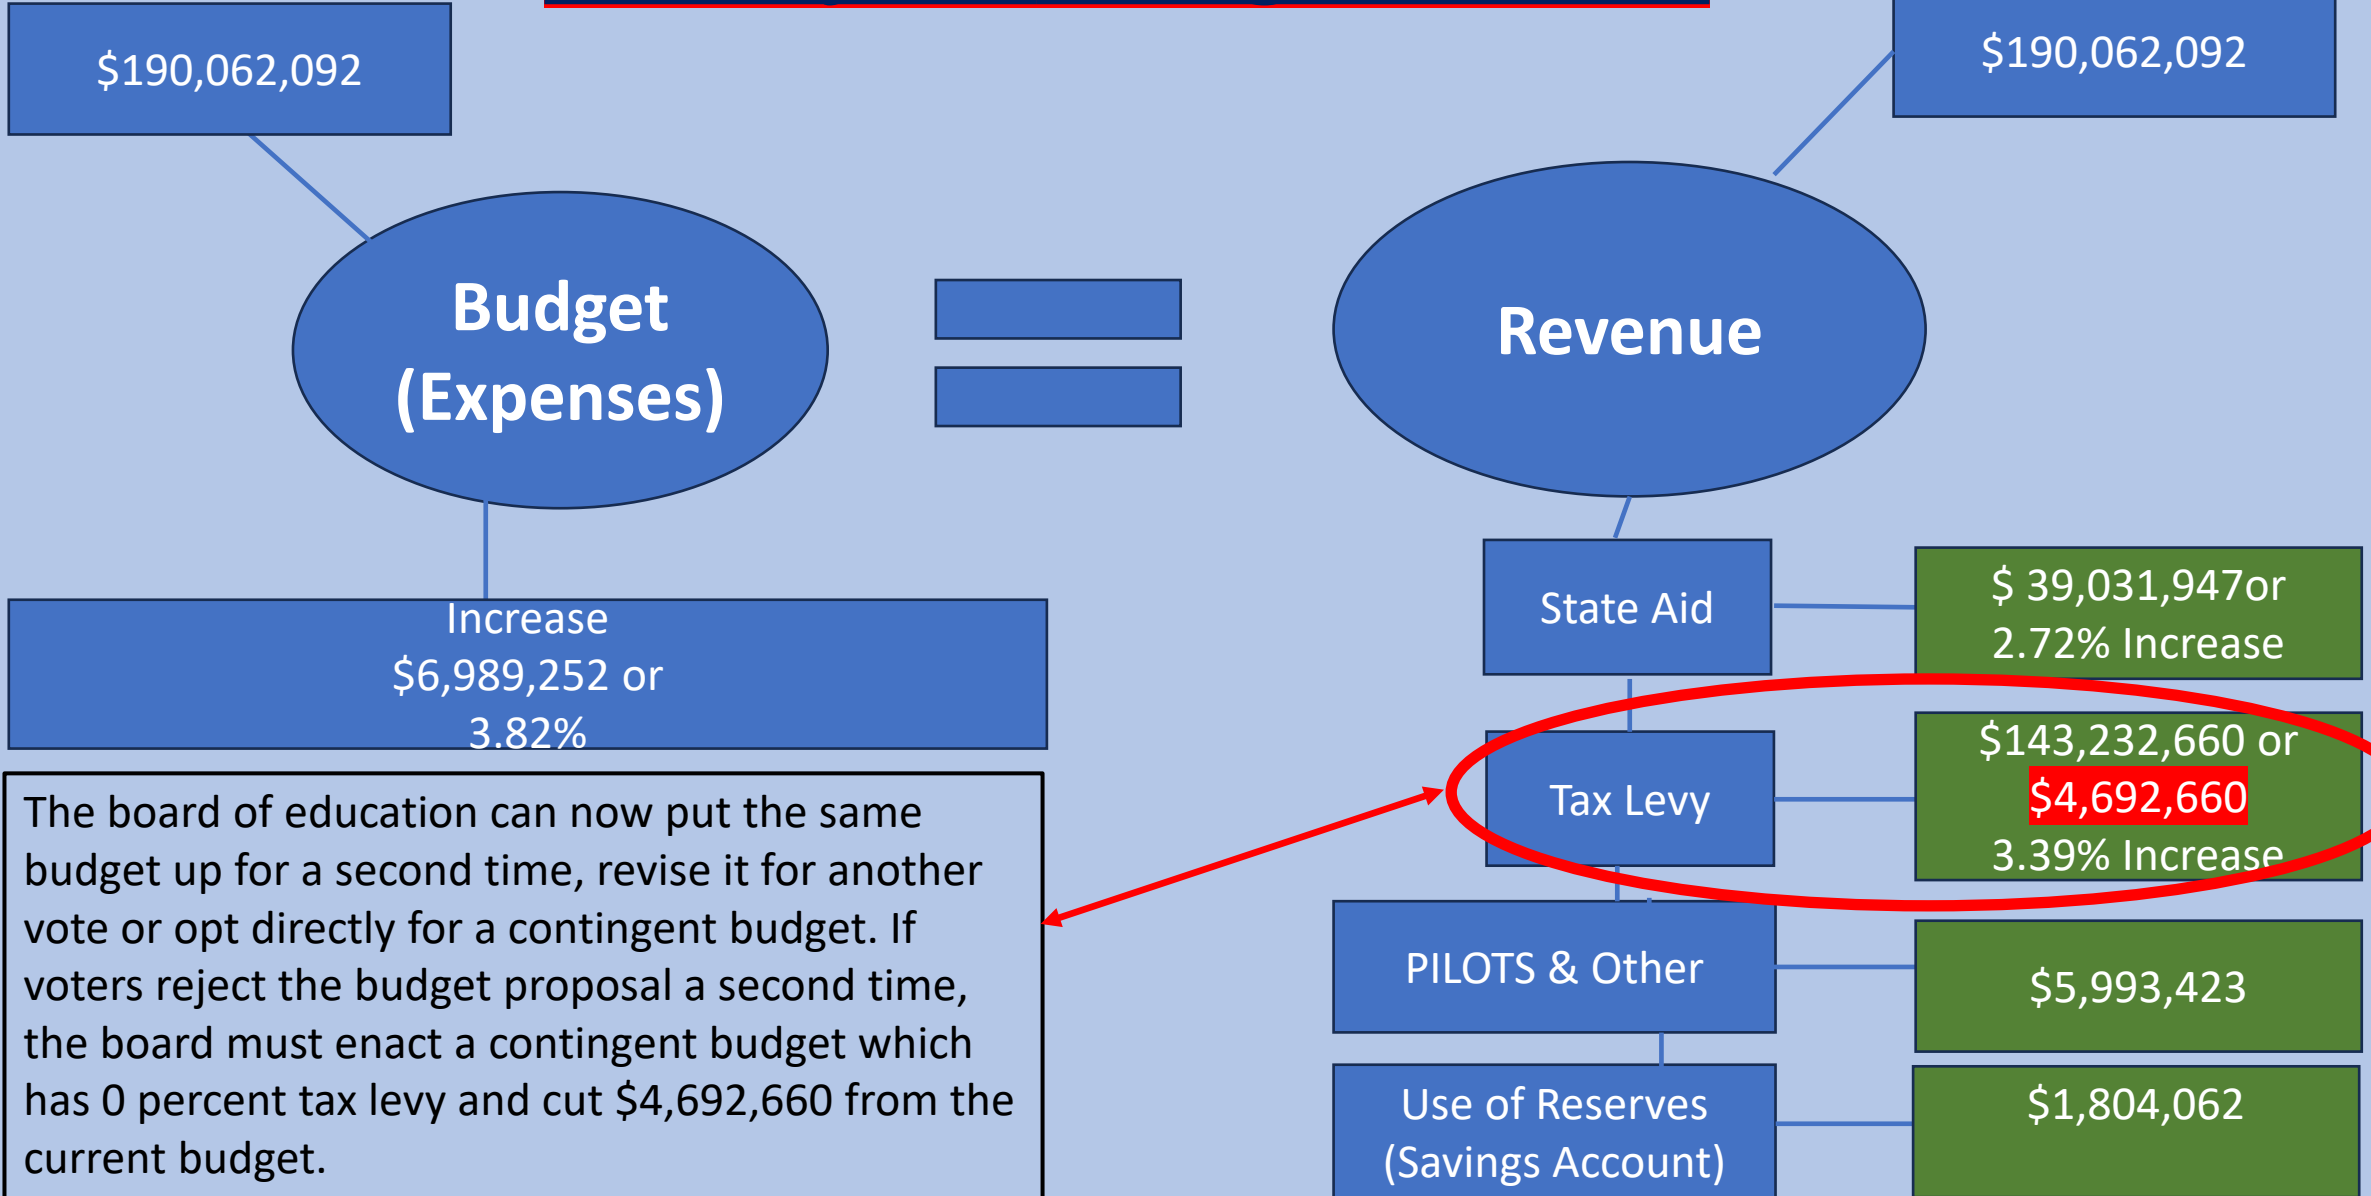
$190,062,092

$190,062,092

Budget (Expenses)

Revenue

Increase
$6,989,252 or
3.82%

State Aid

$ 39,031,947or
2.72% Increase

Tax Levy

$143,232,660 or
$4,692,660
3.39% Increase

The board of education can now put the same budget up for a second time, revise it for another vote or opt directly for a contingent budget. If voters reject the budget proposal a second time, the board must enact a contingent budget which has 0 percent tax levy and cut $4,692,660 from the current budget.

PILOTS & Other

$5,993,423

Use of Reserves
(Savings Account)

$1,804,062